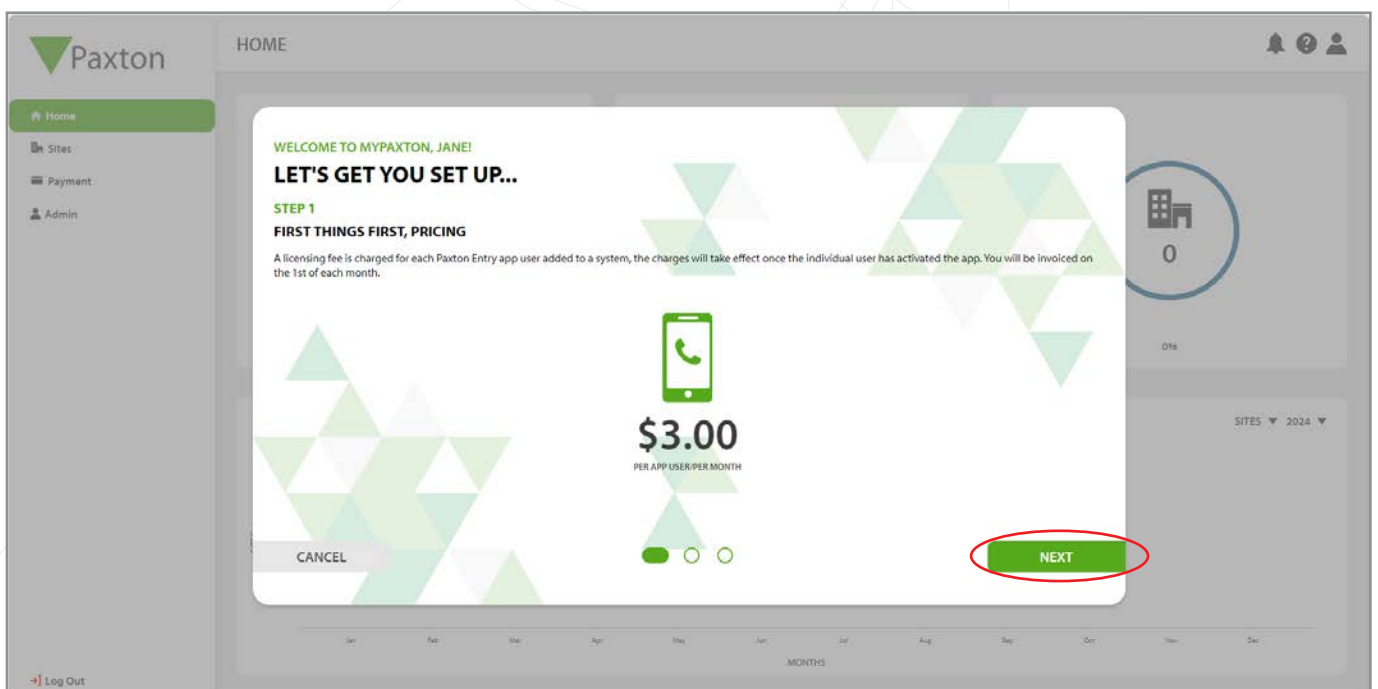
Paxton

HOME

Home
Sites
Payment
Admin

WELCOME TO MYPAXTON, JANE!
LET'S GET YOU SET UP...
STEP 1
FIRST THINGS FIRST, PRICING
A licensing fee is charged for each Paxton Entry app user added to a system, the charges will take effect once the individual user has activated the app. You will be invoiced on the 1st of each month.

$3.00
PER APP USER/PER MONTH

CANCEL
NEXT

0
0%

SITES ▼ 2024 ▼

Jan Feb Mar Apr May Jun Jul Aug Sep Oct Nov Dec
MONTHS

Log Out